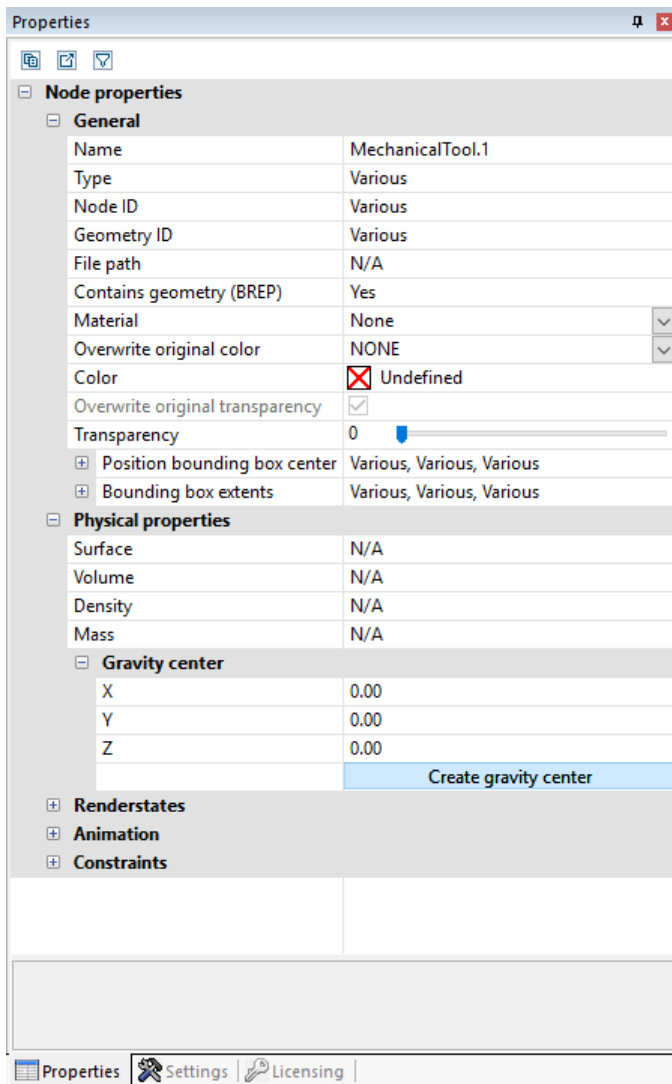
Properties

⊟ Node properties

⊟ General

| | |
|---|---|
| Name | MechanicalTool.1 |
| Type | Various |
| Node ID | Various |
| Geometry ID | Various |
| File path | N/A |
| Contains geometry (BREP) | Yes |
| Material | None |
| Overwrite original color | NONE |
| Color | Undefined |
| Overwrite original transparency | |
| Transparency | 0 |
| ⊞ Position bounding box center | Various, Various, Various |
| ⊞ Bounding box extents | Various, Various, Various |

⊟ Physical properties

| | |
|---|---|
| Surface | N/A |
| Volume | N/A |
| Density | N/A |
| Mass | N/A |

⊟ Gravity center

| | |
|---|---|
| X | 0.00 |
| Y | 0.00 |
| Z | 0.00 |
| | Create gravity center |

⊞ Renderstates

⊞ Animation

⊞ Constraints

Properties | Settings | Licensing